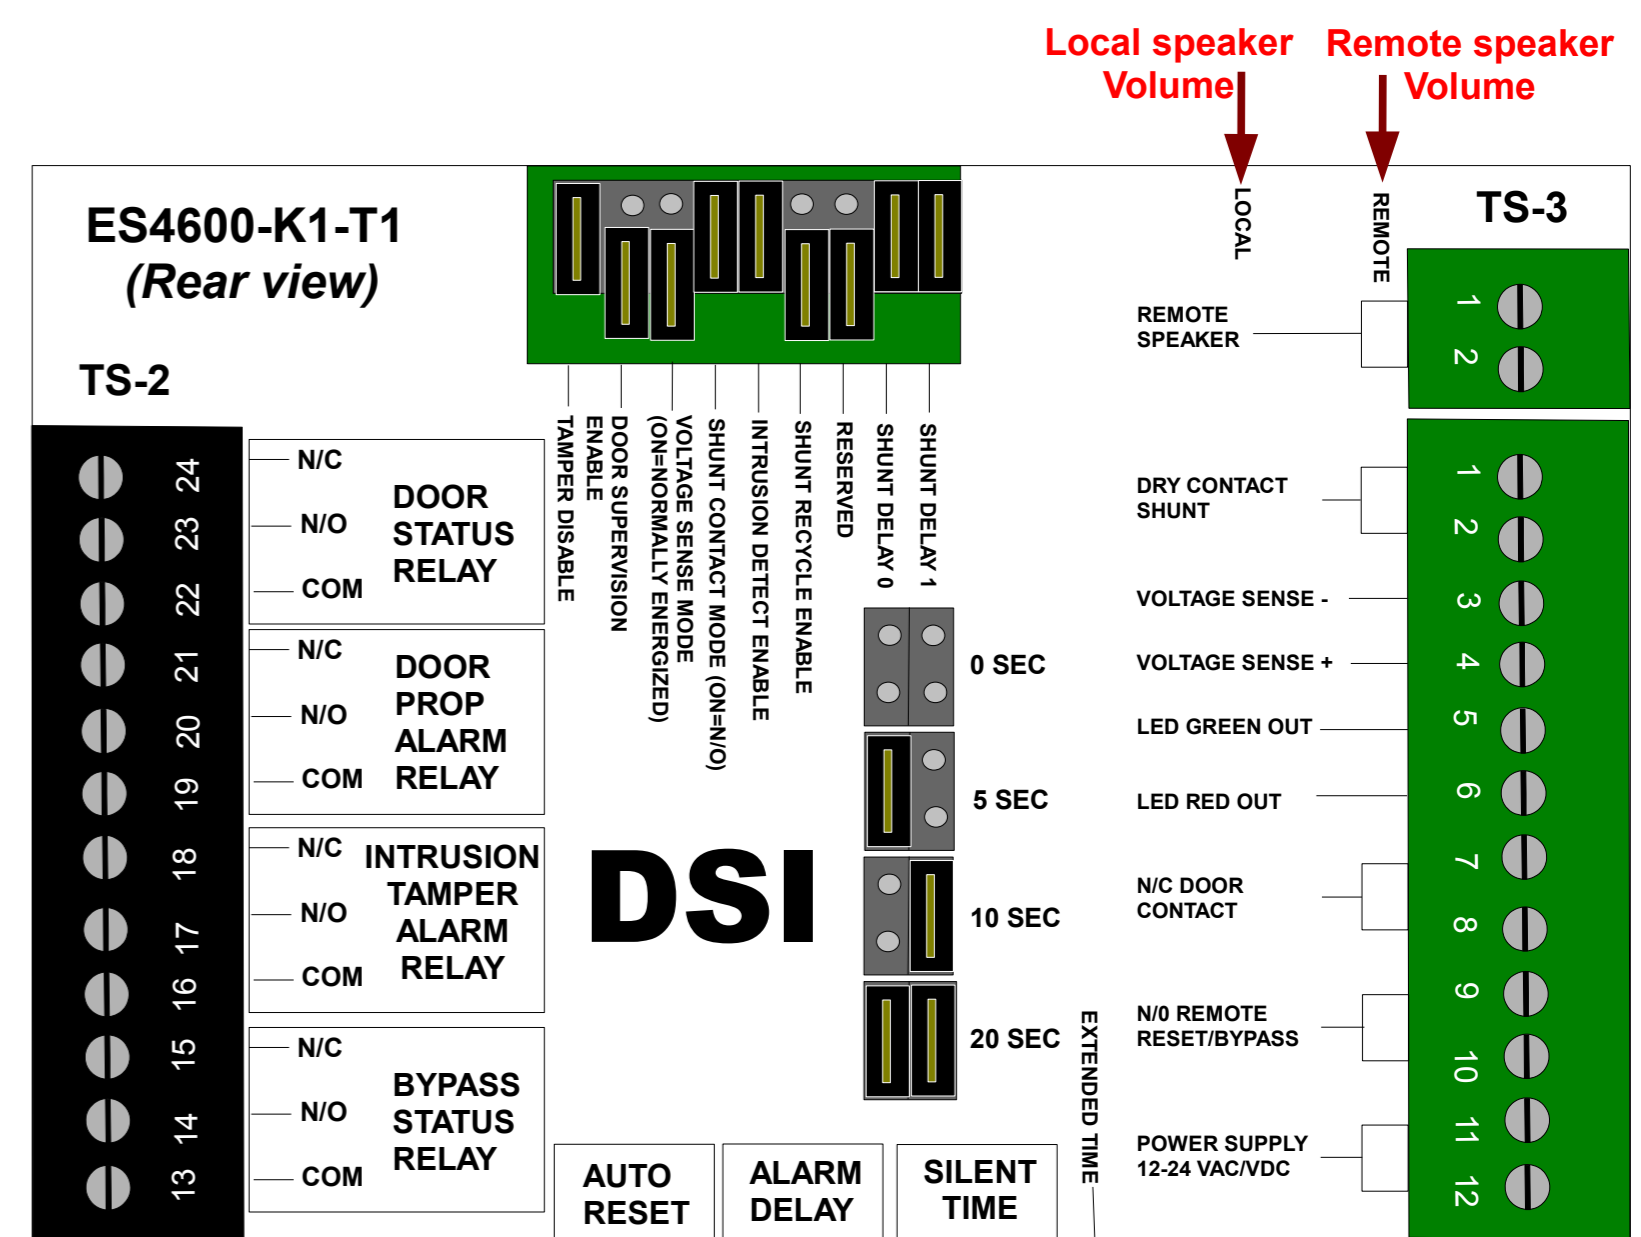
Local speaker Volume

Remote speaker Volume

LOCAL

REMOTE

ES4600-K1-T1
(Rear view)

TS-3

TS-2

REMOTE SPEAKER

1
2

TAMPER DISABLE
DOOR SUPERVISION ENABLE
VOLTAGE SENSE MODE (ON=NORMALLY ENERGIZED)
SHUNT CONTACT MODE (ON=N/O)
INTRUSION DETECT ENABLE
SHUNT RECYCLE ENABLE
RESERVED
SHUNT DELAY 0
SHUNT DELAY 1

24
23
22
21
20
19
18
17
16
15
14
13

N/C
N/O
COM
DOOR STATUS RELAY

N/C
N/O
COM
DOOR PROP ALARM RELAY

N/C
N/O
COM
INTRUSION TAMPER ALARM RELAY

N/C
N/O
COM
BYPASS STATUS RELAY

DSI

0 SEC
5 SEC
10 SEC
20 SEC

EXTENDED TIME

AUTO RESET

ALARM DELAY

SILENT TIME

DRY CONTACT SHUNT
VOLTAGE SENSE -
VOLTAGE SENSE +
LED GREEN OUT
LED RED OUT
N/C DOOR CONTACT
N/0 REMOTE RESET/BYPASS
POWER SUPPLY 12-24 VAC/VDC

1
2
3
4
5
6
7
8
9
10
11
12